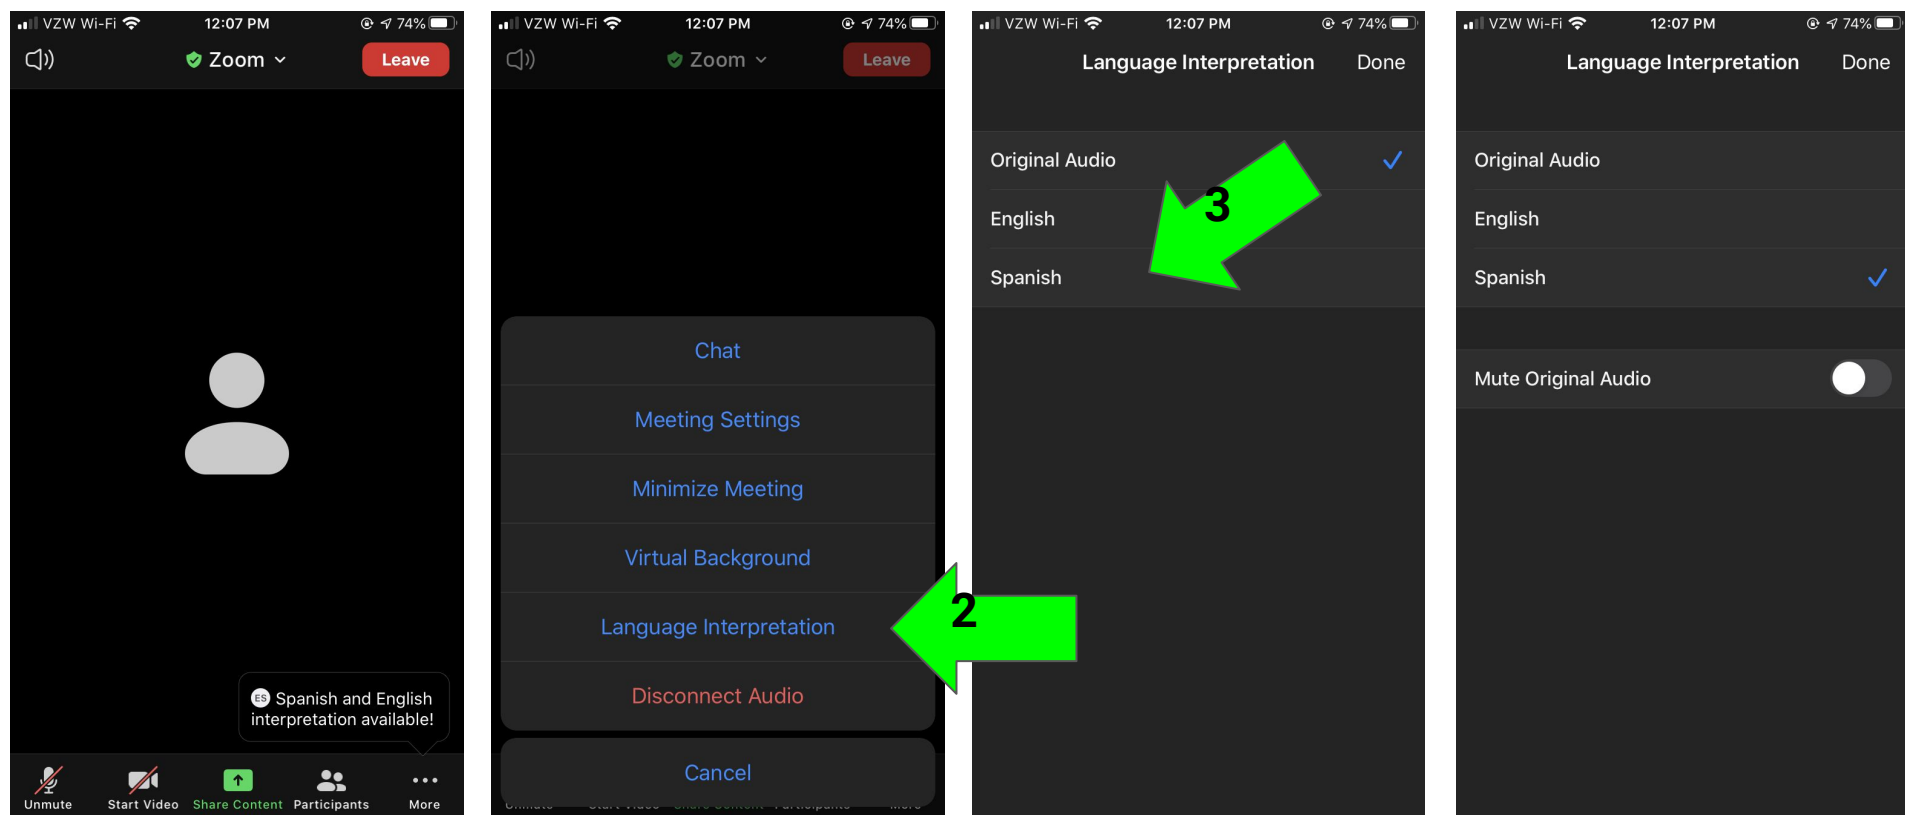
VZW Wi-Fi 12:07 PM 74%

Zoom

Leave

ES Spanish and English interpretation available!

Unmute Start Video Share Content Participants More

VZW Wi-Fi 12:07 PM 74%

Zoom

Leave

Chat

Meeting Settings

Minimize Meeting

Virtual Background

Language Interpretation

2

Disconnect Audio

Cancel

VZW Wi-Fi 12:07 PM 74%

Language Interpretation Done

Original Audio

English

3

Spanish

VZW Wi-Fi 12:07 PM 74%

Language Interpretation Done

Original Audio

English

Spanish

Mute Original Audio